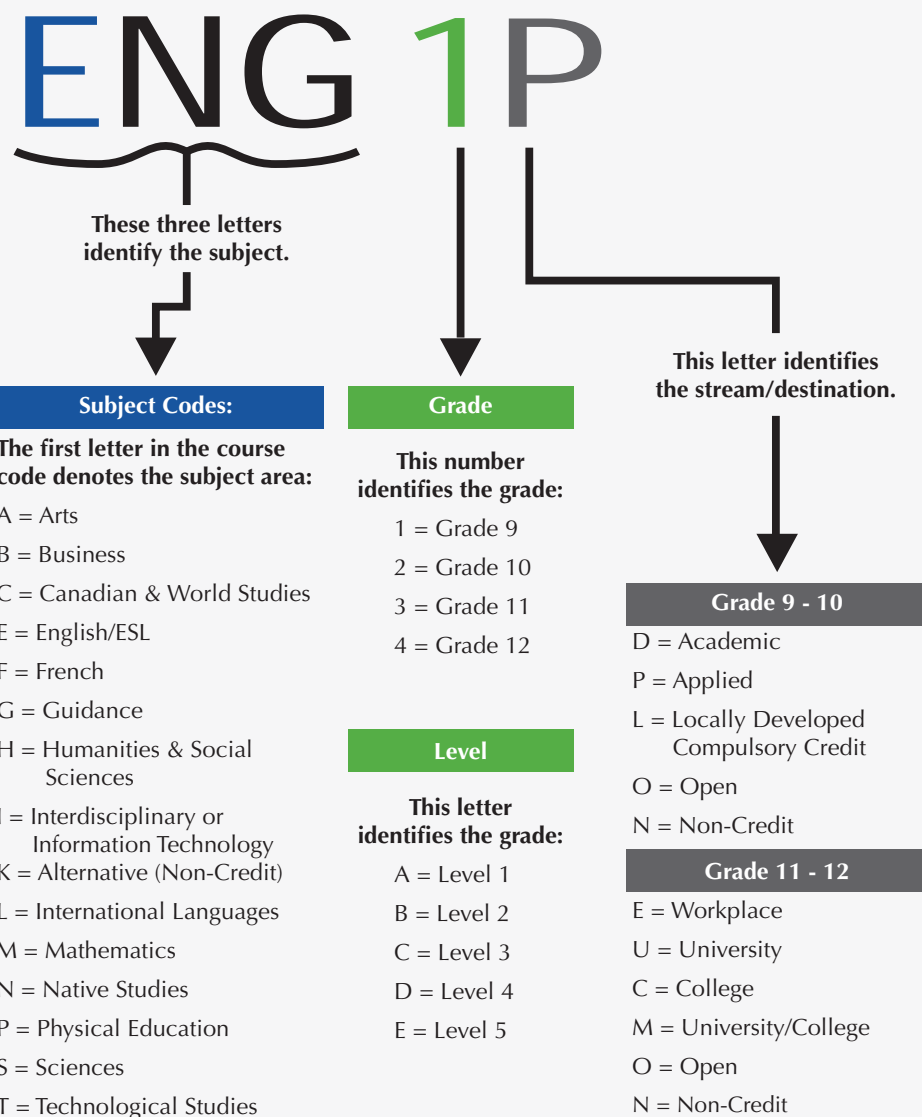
ENG 1P

These three letters identify the subject.

Subject Codes:

The first letter in the course code denotes the subject area:

A = Arts

B = Business

C = Canadian & World Studies

E = English/ESL

F = French

G = Guidance

H = Humanities & Social Sciences

I = Interdisciplinary or Information Technology

K = Alternative (Non-Credit)

L = International Languages

M = Mathematics

N = Native Studies

P = Physical Education

S = Sciences

T = Technological Studies

Grade

This number identifies the grade:

1 = Grade 9

2 = Grade 10

3 = Grade 11

4 = Grade 12

Level

This letter identifies the grade:

A = Level 1

B = Level 2

C = Level 3

D = Level 4

E = Level 5

This letter identifies the stream/destination.

Grade 9 - 10

D = Academic

P = Applied

L = Locally Developed Compulsory Credit

O = Open

N = Non-Credit

Grade 11 - 12

E = Workplace

U = University

C = College

M = University/College

O = Open

N = Non-Credit